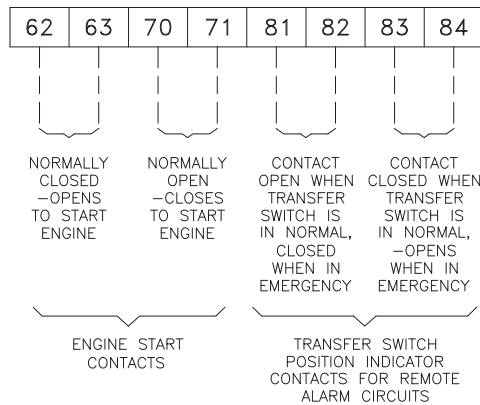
| 62 | 63 | 70 | 71 | 81 | 82 | 83 | 84 |
|---|---|---|---|---|---|---|---|

NORMALLY CLOSED –OPENS TO START ENGINE

NORMALLY OPEN –CLOSES TO START ENGINE

CONTACT OPEN WHEN TRANSFER SWITCH IS IN NORMAL, CLOSED WHEN IN EMERGENCY

CONTACT CLOSED WHEN TRANSFER SWITCH IS IN NORMAL, –OPENS WHEN IN EMERGENCY

ENGINE START CONTACTS

TRANSFER SWITCH POSITION INDICATOR CONTACTS FOR REMOTE ALARM CIRCUITS